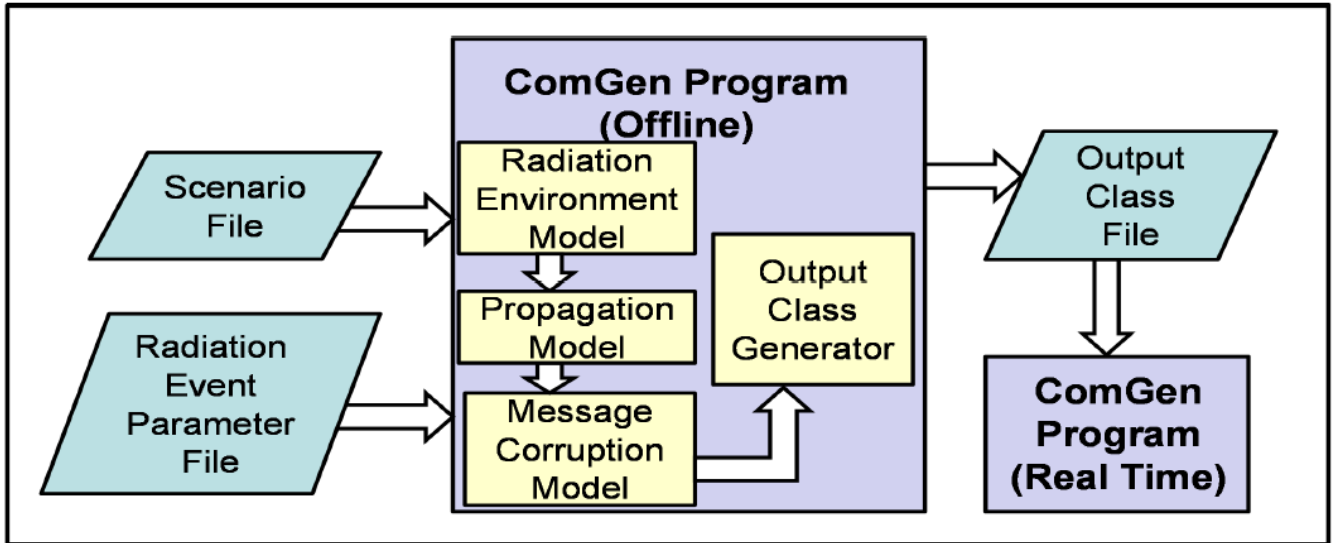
Scenario File

Radiation Event Parameter File

ComGen Program (Offline)

Radiation Environment Model

Propagation Model

Message Corruption Model

Output Class Generator

Output Class File

ComGen Program (Real Time)